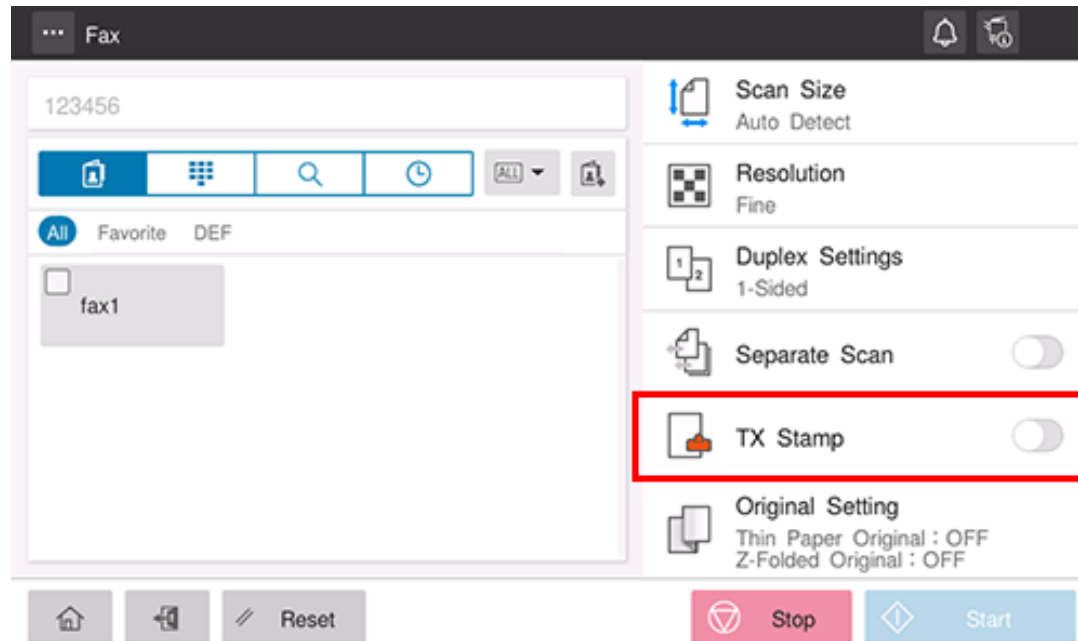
Fax

123456

ALL

All Favorite DEF

fax1

Scan Size
Auto Detect

Resolution
Fine

Duplex Settings
1-Sided

Separate Scan

TX Stamp

Original Setting
Thin Paper Original : OFF
Z-Folded Original : OFF

Reset

Stop

Start